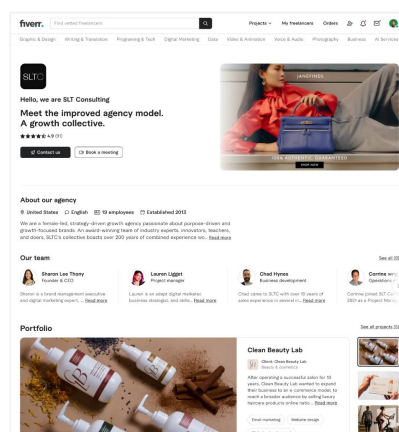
fiverr. Find verified freelancers Projects My freelancers Orders

Graphic & Design Writing & Translation Programming & Tech Digital Marketing Data Video & Animation Voice & Audio Photography Business AI Services

SLTC

Hello, we are SLT Consulting

Meet the improved agency model. A growth collective.

★★★★★ 4.9 (11)

Contact us Book a meeting

JANEFINDS

100% AUTHENTIC. GUARANTEED

SHOP NOW

About our agency

United States English 19 employees Established 2013

We are a female-led, strategy-driven growth agency passionate about purpose-driven and growth-focused brands. An award-winning team of industry experts, innovators, teachers, and doers, SLTC's collective boasts over 200 years of combined experience wo... Read more

Our team

See all (9)

Sharon Lee Thony
Founder & CEO
Sharon is a brand management executive and digital marketing expert, ... Read more

Lauren Ligget
Project manager
Lauren is an adept digital marketer, business strategist, and skille... Read more

Chad Hynes
Business development
Chad came to SLTC with over 15 years of sales experience in several i... Read more

Corinne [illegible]
Operations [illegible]
Corinne joined SLT C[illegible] 2021 as a Project Man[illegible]

Portfolio

See all projects (9)

Clean Beauty Lab
Client: Clean Beauty Lab
Beauty & cosmetics
After operating a successful salon for 10 years, Clean Beauty Lab wanted to expand their business to an e-commerce model, to reach a broader audience by selling luxury haircare products online natio... Read more

Email marketing Website design